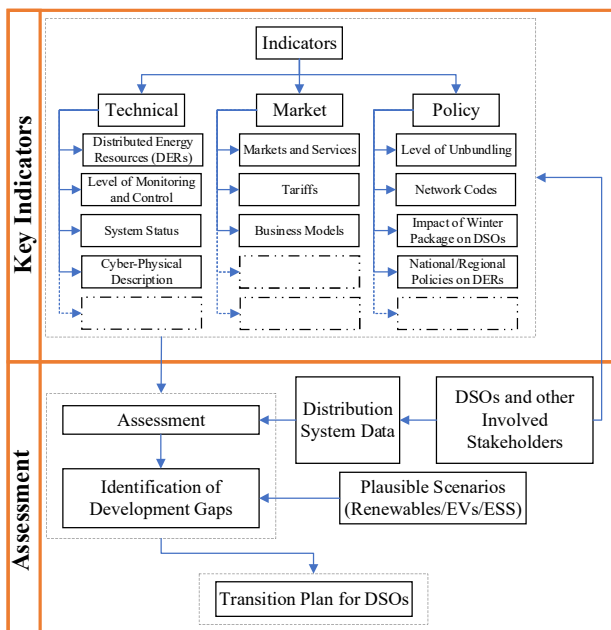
Key Indicators

Indicators

Technical

Distributed Energy Resources (DERs)

Level of Monitoring and Control

System Status

Cyber-Physical Description

Market

Markets and Services

Tariffs

Business Models

Policy

Level of Unbundling

Network Codes

Impact of Winter Package on DSOs

National/Regional Policies on DERs

Assessment

Assessment

Distribution System Data

DSOs and other Involved Stakeholders

Identification of Development Gaps

Plausible Scenarios (Renewables/EVs/ESS)

Transition Plan for DSOs